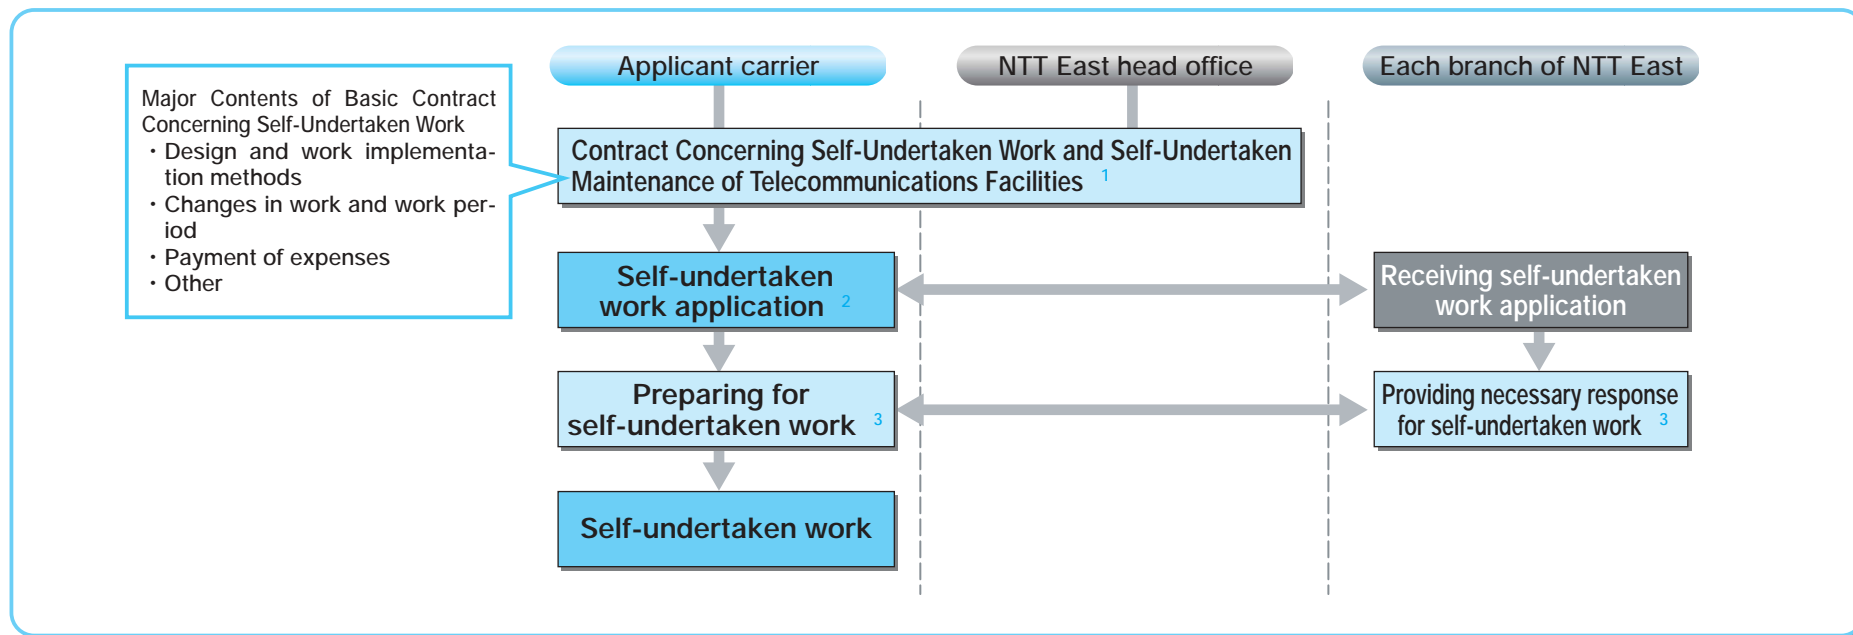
Applicant carrier

NTT East head office

Each branch of NTT East

Major Contents of Basic Contract Concerning Self-Undertaken Work
・Design and work implementation methods
・Changes in work and work period
・Payment of expenses
・Other

Contract Concerning Self-Undertaken Work and Self-Undertaken Maintenance of Telecommunications Facilities $^{1}$

Self-undertaken work application $^{2}$

Receiving self-undertaken work application

Preparing for self-undertaken work $^{3}$

Providing necessary response for self-undertaken work $^{3}$

Self-undertaken work